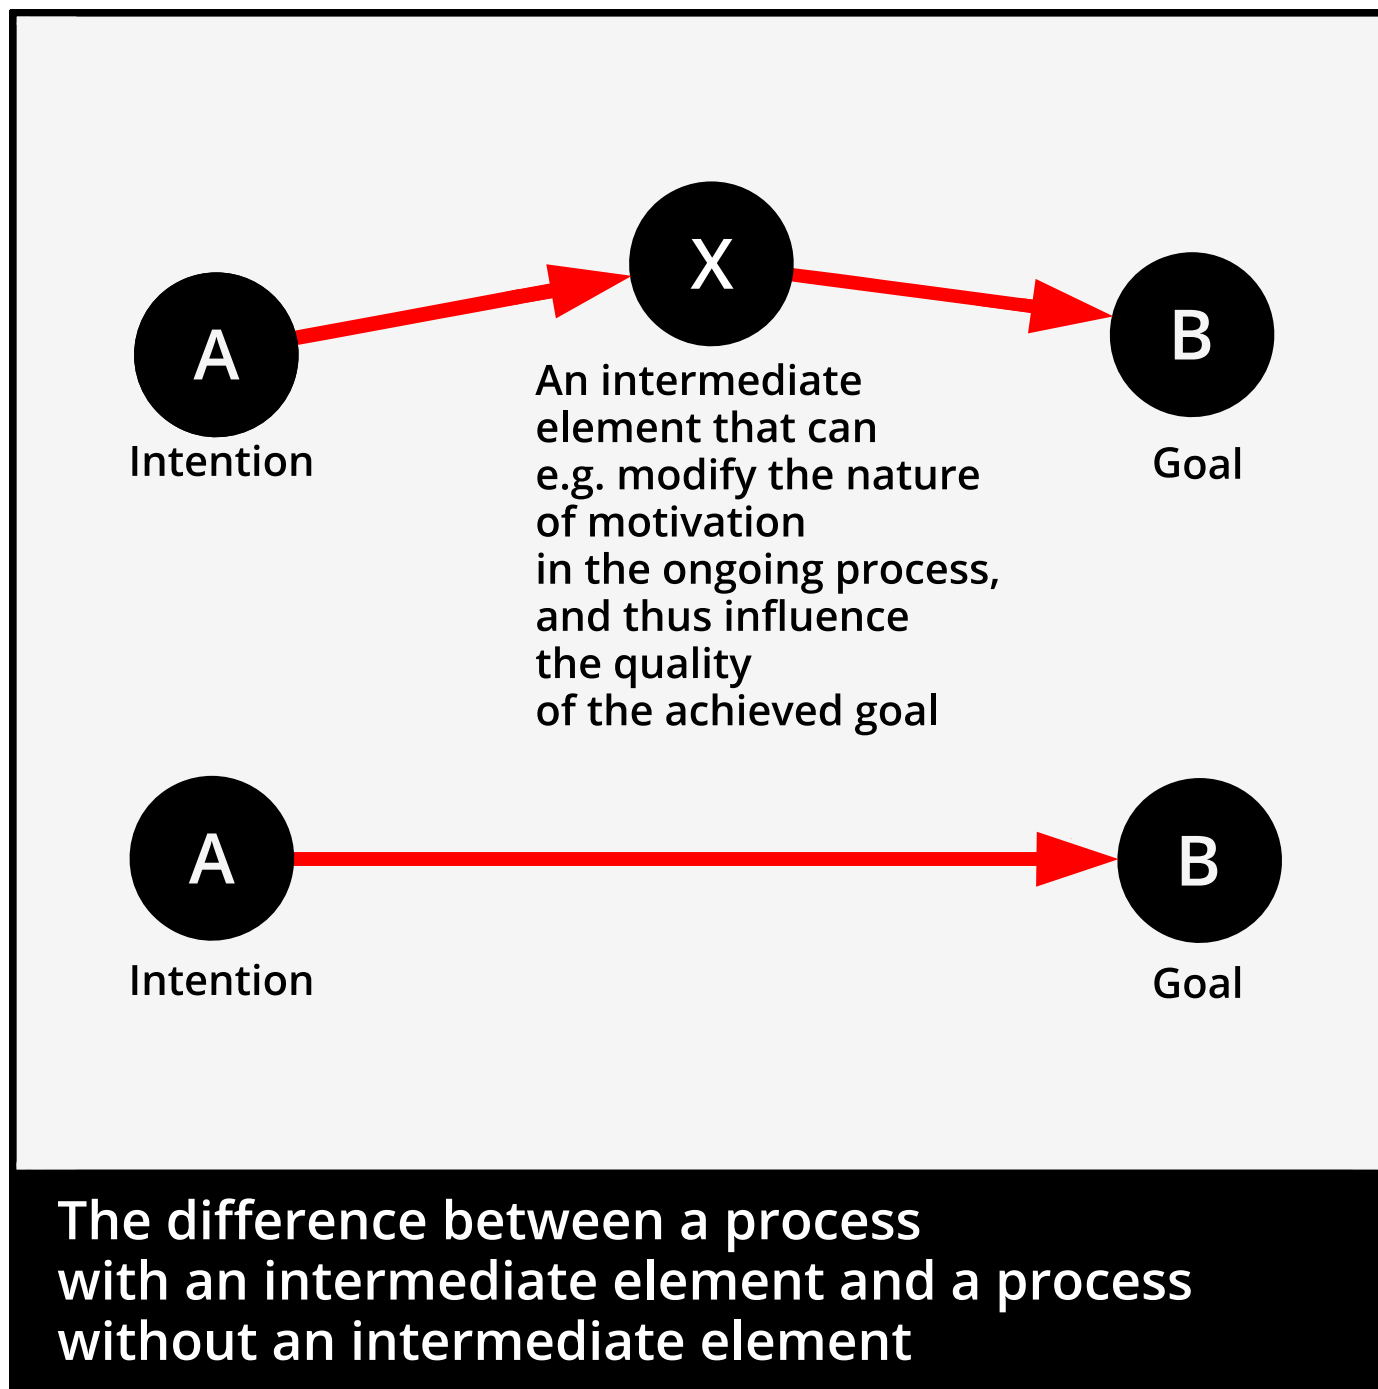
X

A

Intention

An intermediate element that can e.g. modify the nature of motivation in the ongoing process, and thus influence the quality of the achieved goal

B

Goal

A

Intention

B

Goal

The difference between a process with an intermediate element and a process without an intermediate element